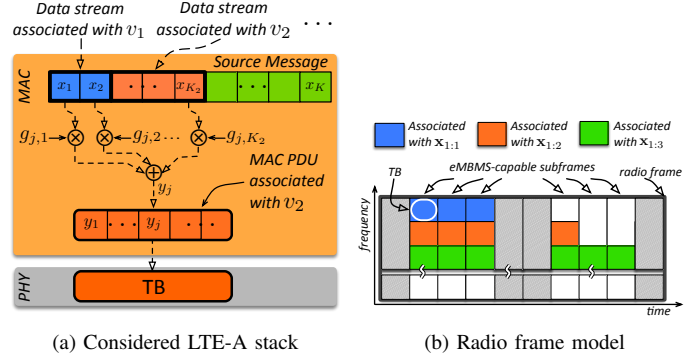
Data stream associated with $v_1$

Data stream associated with $v_2$

$\cdots$

MAC

Source Message

$x_1$ $x_2$ $\cdots$ $x_{K_2}$ $\cdots$ $x_K$

$g_{j,1}$ $g_{j,2}$ $\cdots$ $g_{j,K_2}$

MAC PDU associated with $v_2$

$y_j$

$y_1$ $\cdots$ $y_j$ $\cdots$

PHY

TB

(a) Considered LTE-A stack

Associated with $\mathbf{x}_{1:1}$

Associated with $\mathbf{x}_{1:2}$

Associated with $\mathbf{x}_{1:3}$

TB

eMBMS-capable subframes

radio frame

frequency

time

(b) Radio frame model